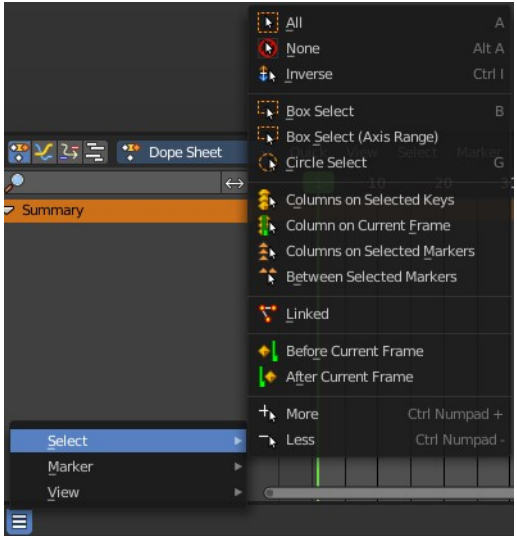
All A
None Alt A
Inverse Ctrl I

Box Select B
Box Select (Axis Range)
Circle Select G

Columns on Selected Keys
Column on Current Frame
Columns on Selected Markers
Between Selected Markers

Linked

Before Current Frame
After Current Frame

More Ctrl Numpad +
Less Ctrl Numpad -

Dope Sheet
Summary
10
20

Select
Marker
View